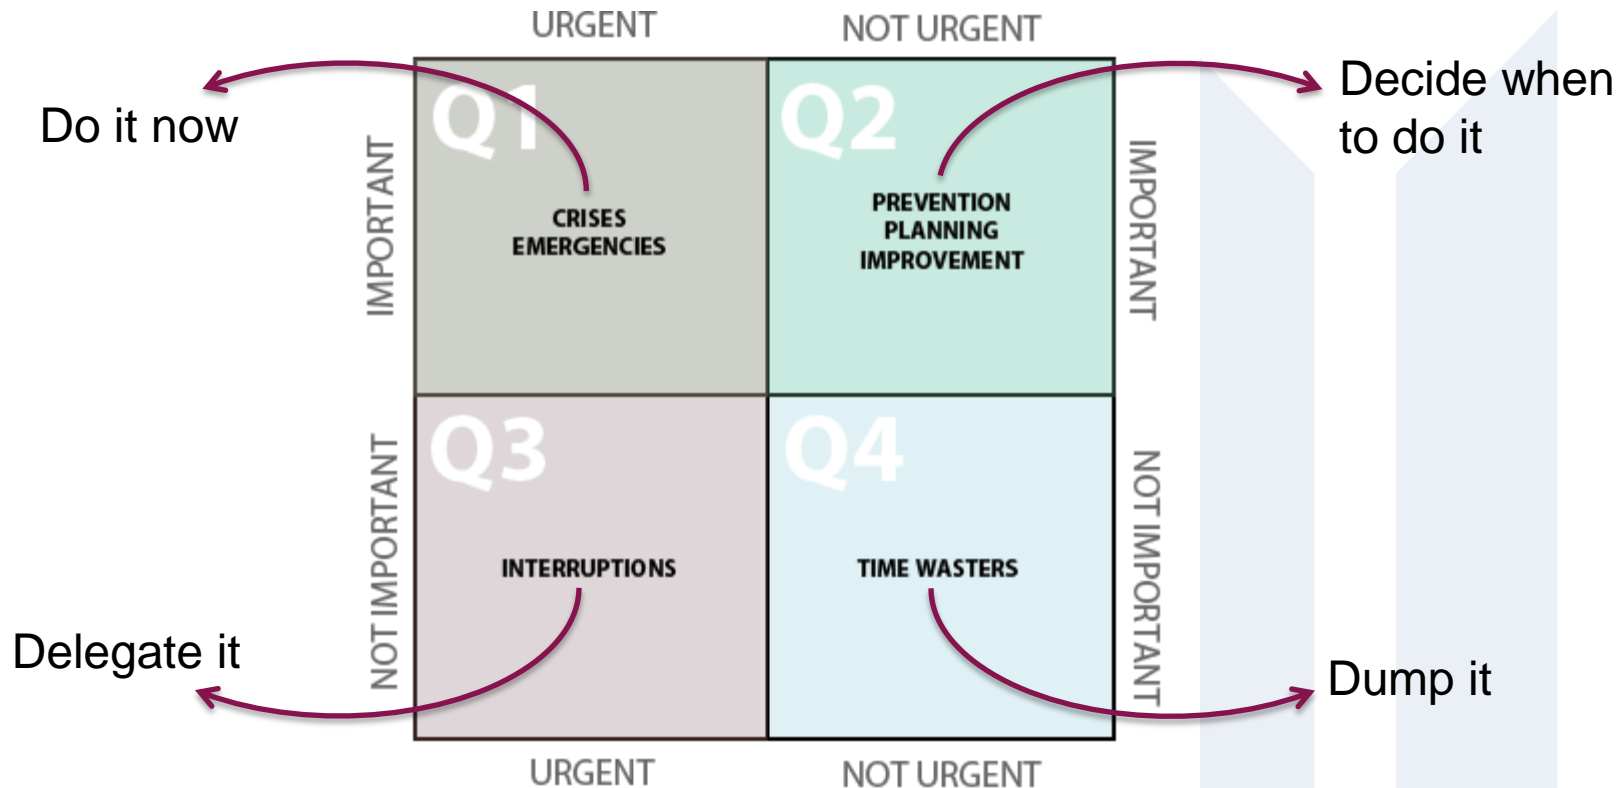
URGENT

NOT URGENT

Do it now

Decide when to do it

IMPORTANT

Q1

CRISES
EMERGENCIES

Q2

PREVENTION
PLANNING
IMPROVEMENT

IMPORTANT

NOT IMPORTANT

Q3

INTERRUPTIONS

Q4

TIME WASTERS

NOT IMPORTANT

Delegate it

Dump it

URGENT

NOT URGENT